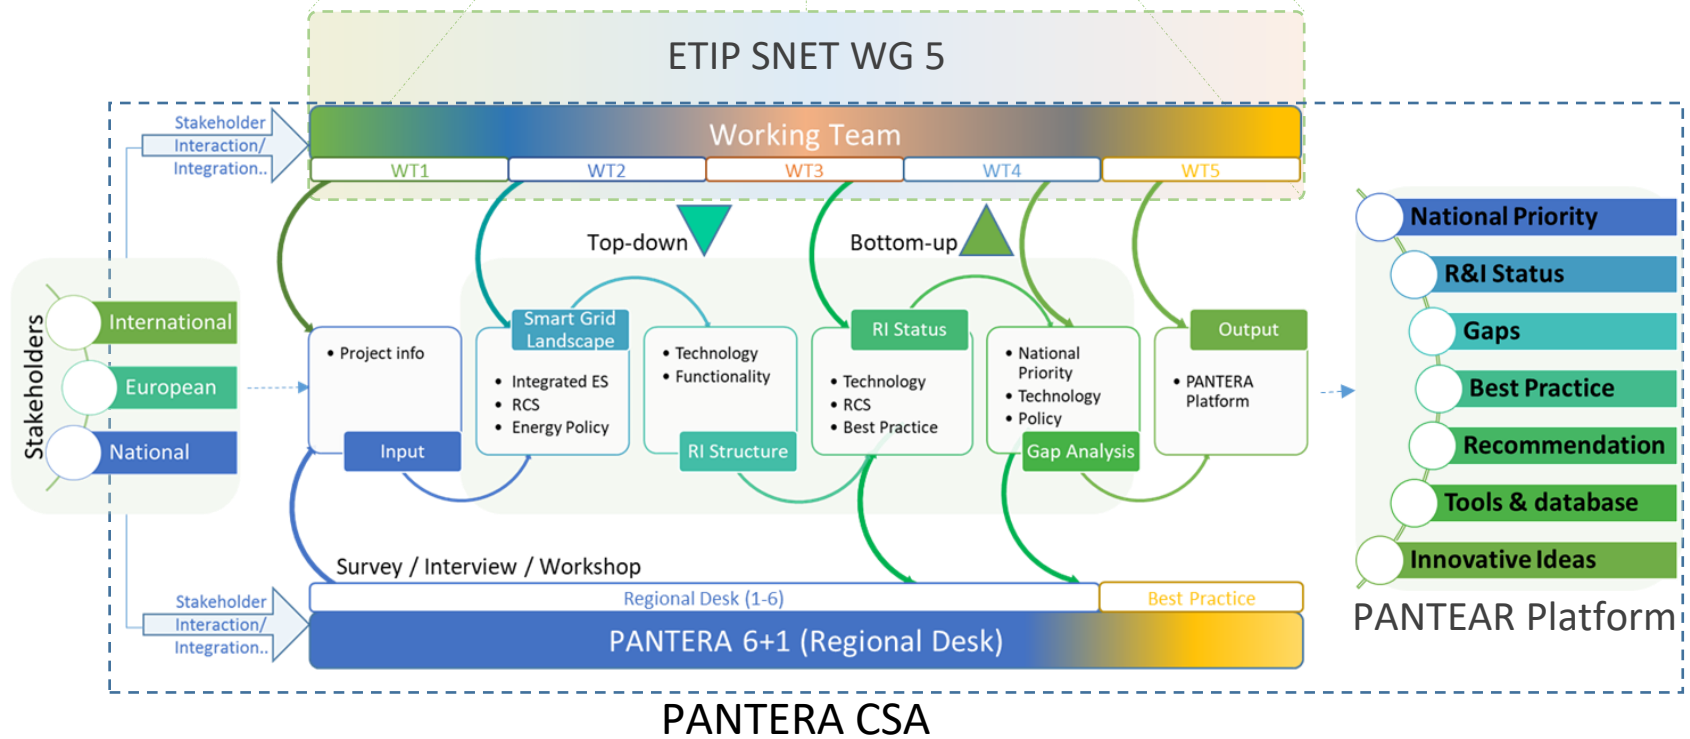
ETIP SNET WG 5

Stakeholder Interaction/ Integration..

Working Team

WT1 WT2 WT3 WT4 WT5

Top-down

Bottom-up

Stakeholders

International

European

National

• Project info

Input

Smart Grid Landscape

• Integrated ES
• RCS
• Energy Policy

• Technology
• Functionality

RI Structure

RI Status

• Technology
• RCS
• Best Practice

• National Priority
• Technology
• Policy

Gap Analysis

Output

• PANTERA Platform

National Priority

R&I Status

Gaps

Best Practice

Recommendation

Tools & database

Innovative Ideas

PANTEAR Platform

Survey / Interview / Workshop

Regional Desk (1-6)

Best Practice

Stakeholder Interaction/ Integration..

PANTERA 6+1 (Regional Desk)

PANTERA CSA